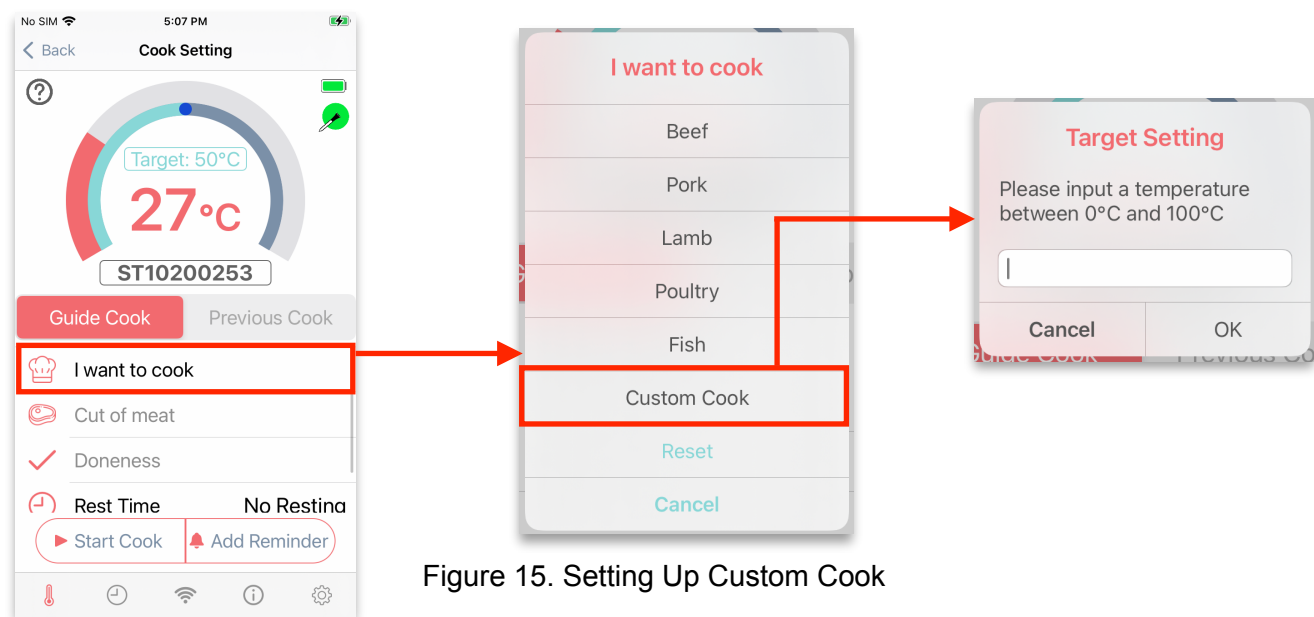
No SIM 5:07 PM

Back Cook Setting

?

Target: 50°C

27°C

ST10200253

Guide Cook Previous Cook

I want to cook

Cut of meat

Doneness

Rest Time No Resting

Start Cook Add Reminder

I want to cook

Beef

Pork

Lamb

Poultry

Fish

Custom Cook

Reset

Cancel

Target Setting

Please input a temperature between 0°C and 100°C

Cancel OK

Figure 15. Setting Up Custom Cook